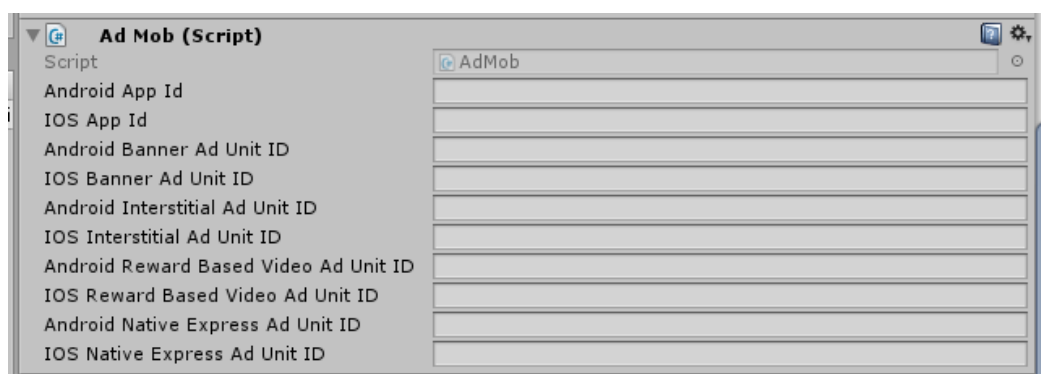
Ad Mob (Script)

| | |
|---|---|
| Script | AdMob |
| Android App Id | |
| IOS App Id | |
| Android Banner Ad Unit ID | |
| IOS Banner Ad Unit ID | |
| Android Interstitial Ad Unit ID | |
| IOS Interstitial Ad Unit ID | |
| Android Reward Based Video Ad Unit ID | |
| IOS Reward Based Video Ad Unit ID | |
| Android Native Express Ad Unit ID | |
| IOS Native Express Ad Unit ID | |